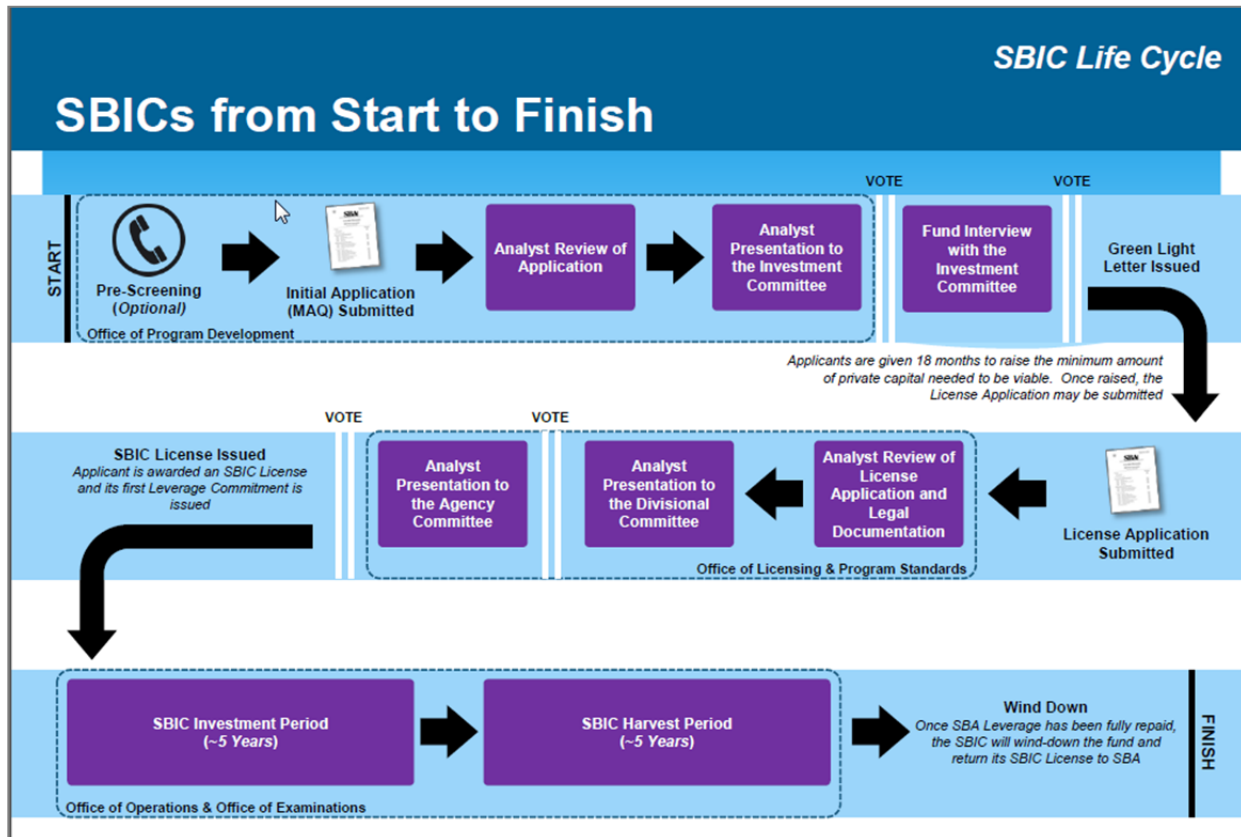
SBIC Life Cycle

SBICs from Start to Finish

START

Pre-Screening (Optional)

SBA

Initial Application (MAQ) Submitted

Analyst Review of Application

Analyst Presentation to the Investment Committee

Office of Program Development

VOTE

Fund Interview with the Investment Committee

VOTE

Green Light Letter Issued

Applicants are given 18 months to raise the minimum amount of private capital needed to be viable. Once raised, the License Application may be submitted

VOTE

VOTE

SBIC License Issued
Applicant is awarded an SBIC License and its first Leverage Commitment is issued

Analyst Presentation to the Agency Committee

Analyst Presentation to the Divisional Committee

Analyst Review of License Application and Legal Documentation

Office of Licensing & Program Standards

SBA

License Application Submitted

SBIC Investment Period (~5 Years)

SBIC Harvest Period (~5 Years)

Office of Operations & Office of Examinations

Wind Down
Once SBA Leverage has been fully repaid, the SBIC will wind-down the fund and return its SBIC License to SBA

FINISH